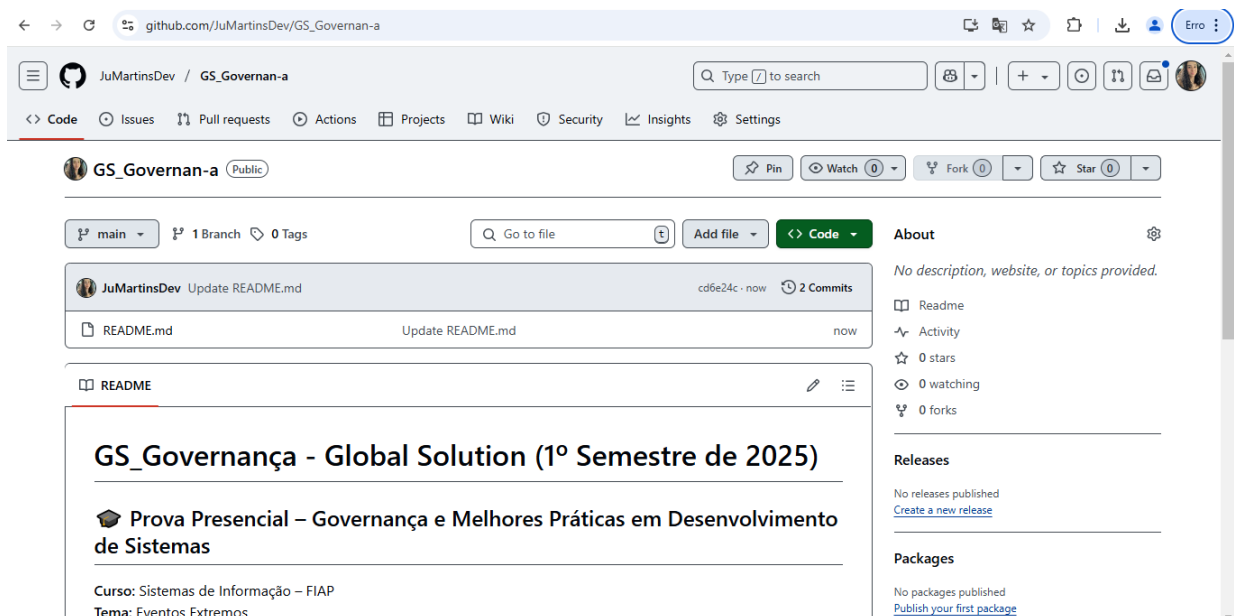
github.com/JuMartinsDev/GS_Governan-a

Erro

JuMartinsDev / GS_Governan-a

Type / to search

Code Issues Pull requests Actions Projects Wiki Security Insights Settings

GS_Governan-a Public

Pin Watch 0 Fork 0 Star 0

main 1 Branch 0 Tags

Go to file t

Add file Code

JuMartinsDev Update README.md cd6e24c · now 2 Commits

README.md Update README.md now

README

# GS_Governança - Global Solution (1º Semestre de 2025)

## 🎓 Prova Presencial – Governança e Melhores Práticas em Desenvolvimento de Sistemas

**Curso:** Sistemas de Informação – FIAP

**Tema:** Eventos Extremos

About

No description, website, or topics provided.

Readme

Activity

0 stars

0 watching

0 forks

Releases

No releases published

Create a new release

Packages

No packages published

Publish your first package